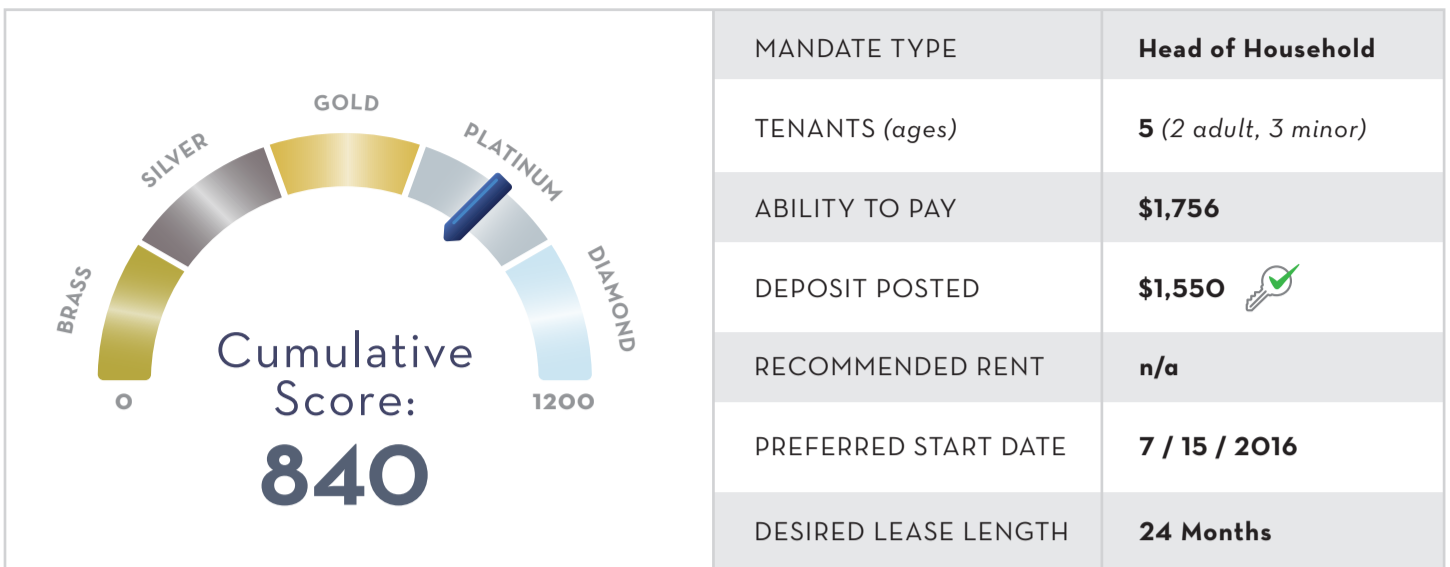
GOLD
SILVER
PLATINUM
BRASS
DIAMOND
Cumulative Score:
840
0
1200

| MANDATE TYPE | Head of Household |
|---|---|
| TENANTS (ages) | 5 (2 adult, 3 minor) |
| ABILITY TO PAY | $1,756 |
| DEPOSIT POSTED | $1,550 |
| RECOMMENDED RENT | n/a |
| PREFERRED START DATE | 7 / 15 / 2016 |
| DESIRED LEASE LENGTH | 24 Months |